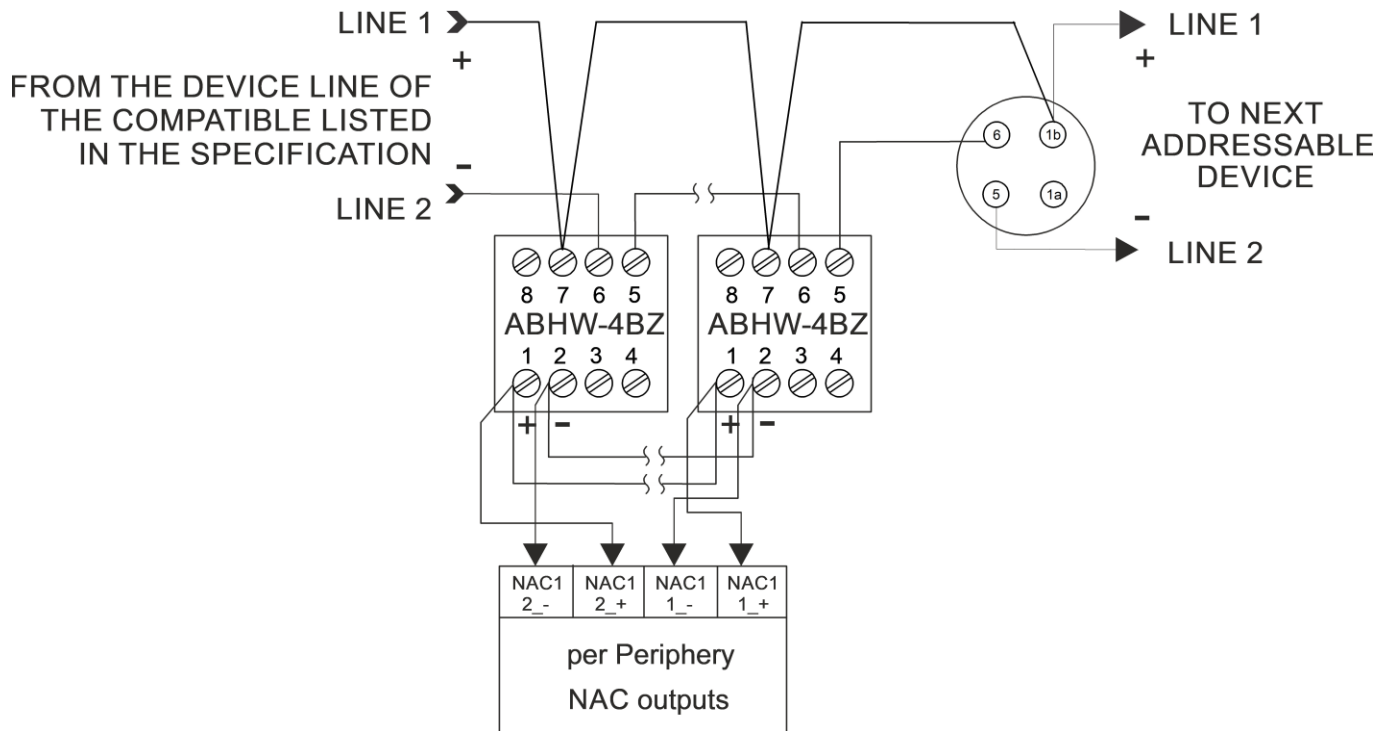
LINE 1
+
FROM THE DEVICE LINE OF THE COMPATIBLE LISTED IN THE SPECIFICATION
-
LINE 2

LINE 1
+
TO NEXT ADDRESSABLE DEVICE
-
LINE 2

6 1b
5 1a

8 7 6 5
ABHW-4BZ
1 2 3 4
+ -

8 7 6 5
ABHW-4BZ
1 2 3 4
+ -

| NAC1 2_- | NAC1 2_+ | NAC1 1_- | NAC1 1_+ |
|---|---|---|---|

per Periphery
NAC outputs